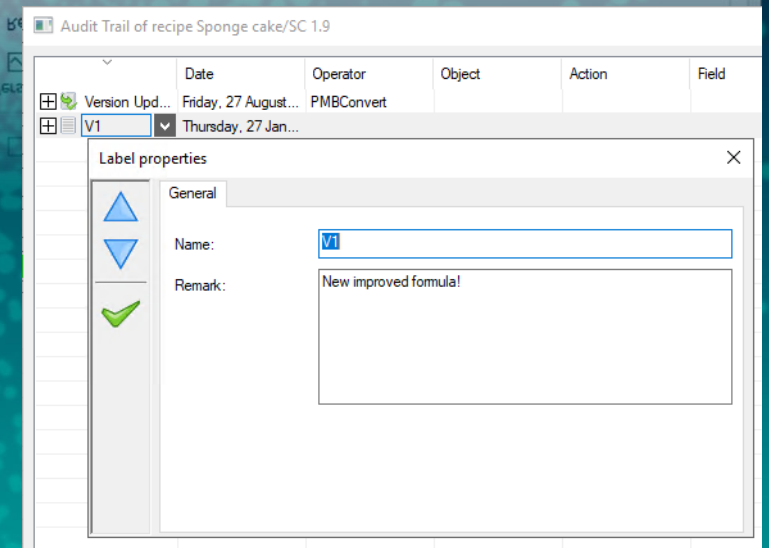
Audit Trail of recipe Sponge cake/SC 1.9

| | Date | Operator | Object | Action | Field |
|---|---|---|---|---|---|
| Version Upd... | Friday, 27 August... | PMBConvert | | | |
| V1 | Thursday, 27 Jan... | | | | |

Label properties

General

Name: V1

Remark: New improved formula!